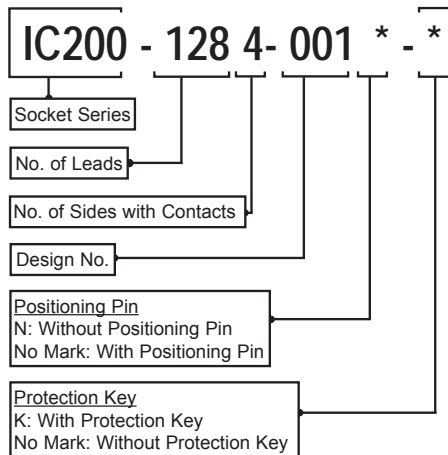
IC200 - 128 4- 001 * - *

Socket Series

No. of Leads

No. of Sides with Contacts

Design No.

Positioning Pin
N: Without Positioning Pin
No Mark: With Positioning Pin

Protection Key
K: With Protection Key
No Mark: Without Protection Key